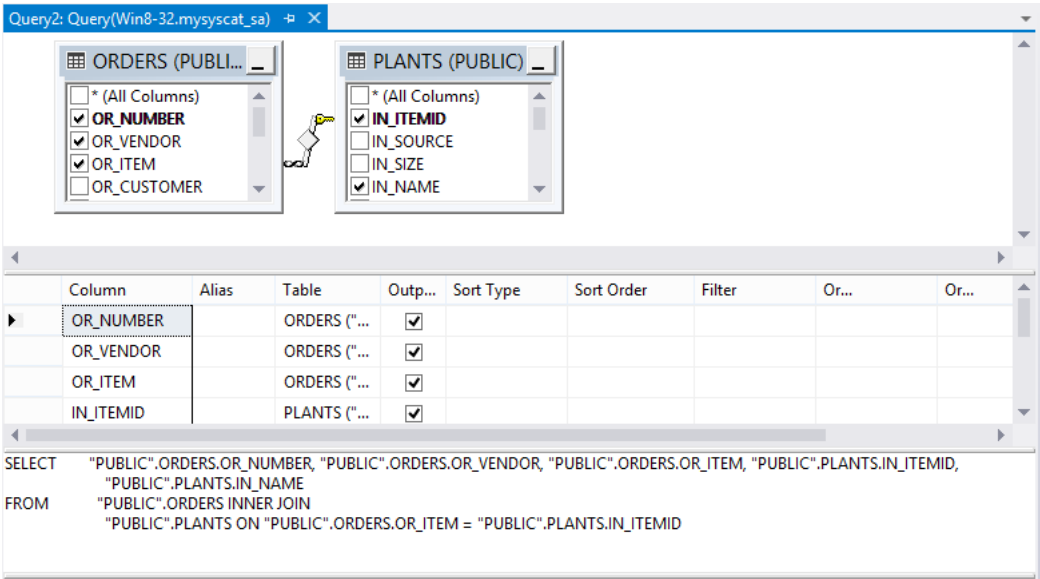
Query2: Query(Win8-32.mysyscat_sa) ⊕ ✕

ORDERS (PUBLI... _

* (All Columns)
OR_NUMBER
OR_VENDOR
OR_ITEM
OR_CUSTOMER

PLANTS (PUBLIC) _

* (All Columns)
IN_ITEMID
IN_SOURCE
IN_SIZE
IN_NAME

| Column | Alias | Table | Outp... | Sort Type | Sort Order | Filter | Or... | Or... |
|---|---|---|---|---|---|---|---|---|
| OR_NUMBER | | ORDERS ("... | ✓ | | | | | |
| OR_VENDOR | | ORDERS ("... | ✓ | | | | | |
| OR_ITEM | | ORDERS ("... | ✓ | | | | | |
| IN_ITEMID | | PLANTS ("... | ✓ | | | | | |

SELECT "PUBLIC".ORDERS.OR_NUMBER, "PUBLIC".ORDERS.OR_VENDOR, "PUBLIC".ORDERS.OR_ITEM, "PUBLIC".PLANTS.IN_ITEMID, "PUBLIC".PLANTS.IN_NAME
FROM "PUBLIC".ORDERS INNER JOIN "PUBLIC".PLANTS ON "PUBLIC".ORDERS.OR_ITEM = "PUBLIC".PLANTS.IN_ITEMID